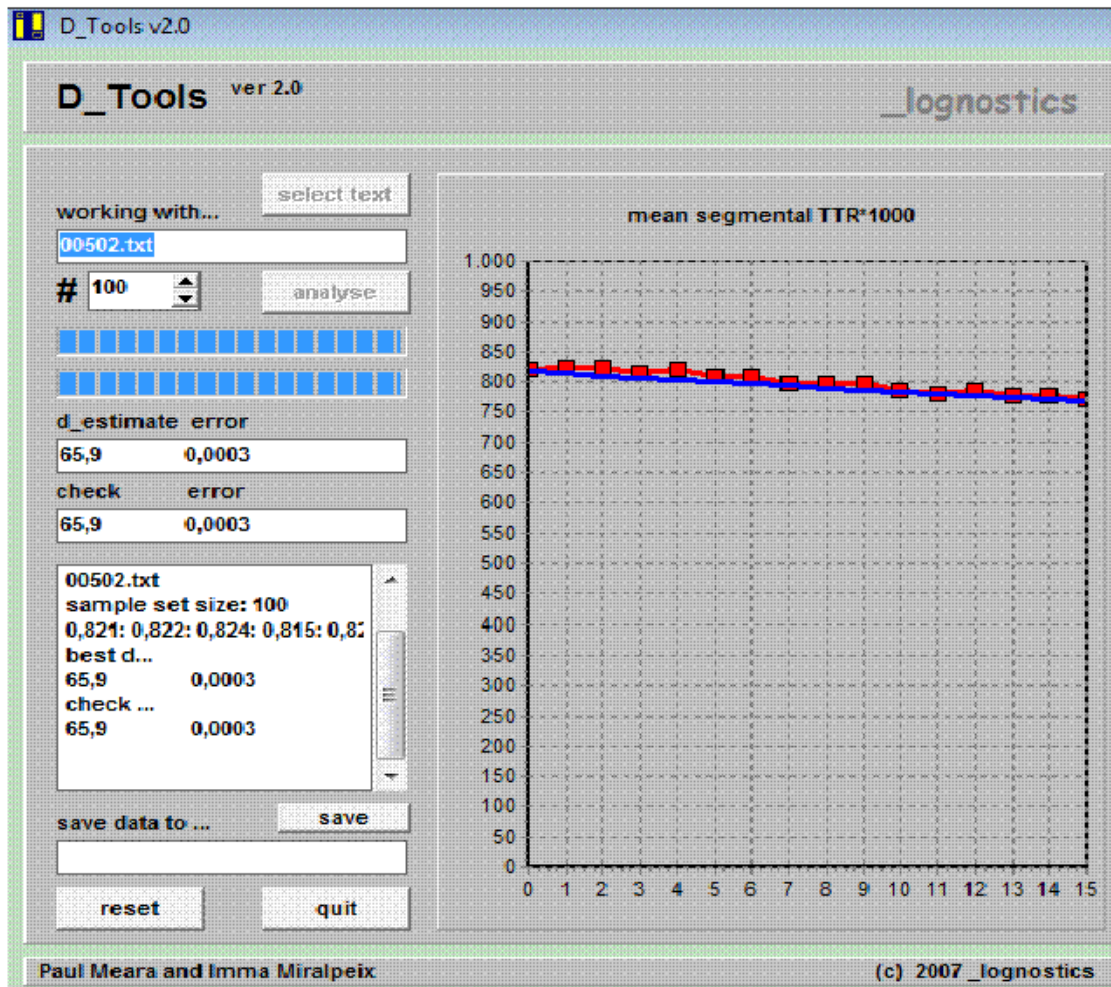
D_Tools v2.0

D_Tools ver 2.0

_lognostics

working with...

select text

00502.txt

# 100

analyse

d_estimate error

65,9 0,0003

check error

65,9 0,0003

00502.txt
sample set size: 100
0,821: 0,822: 0,824: 0,815: 0,82
best d...
65,9 0,0003
check ...
65,9 0,0003

save data to ...

save

reset

quit

mean segmental TTR*1000

1.000
950
900
850
800
750
700
650
600
550
500
450
400
350
300
250
200
150
100
50
0

0 1 2 3 4 5 6 7 8 9 10 11 12 13 14 15

Paul Meara and Imma Miralpeix

(c) 2007 _lognostics